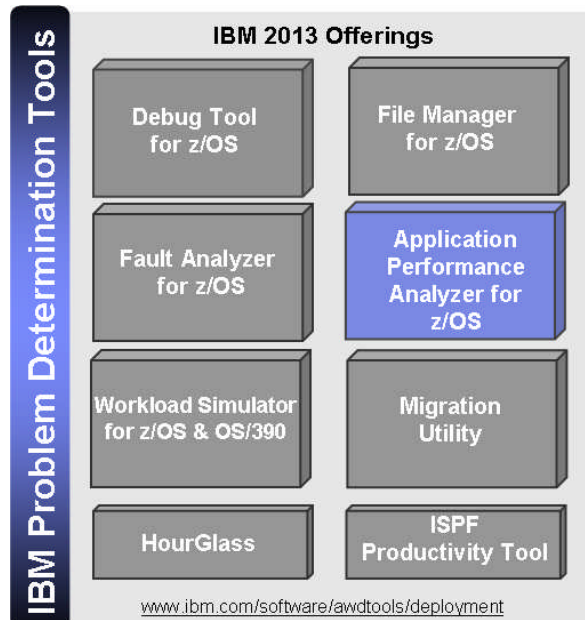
IBM Problem Determination Tools

IBM 2013 Offerings

Debug Tool for z/OS

File Manager for z/OS

Fault Analyzer for z/OS

Application Performance Analyzer for z/OS

Workload Simulator for z/OS & OS/390

Migration Utility

HourGlass

ISPF Productivity Tool

www.ibm.com/software/awdtools/deployment